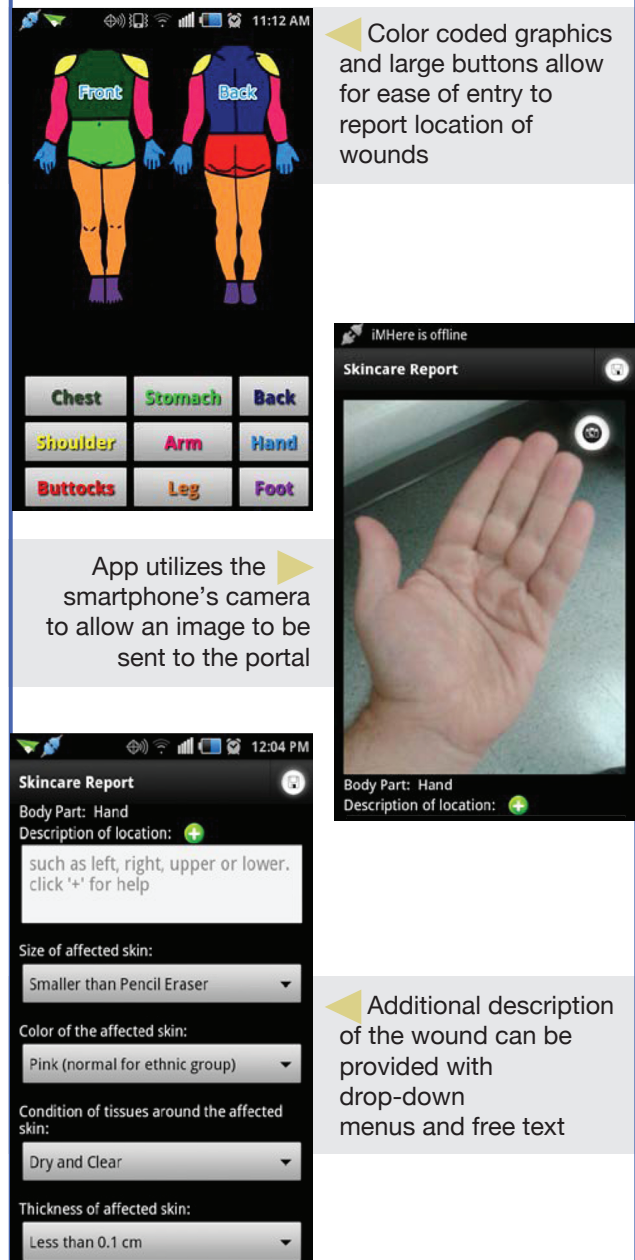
11:12 AM

Front

Back

Chest

Stomach

Back

Shoulder

Arm

Hand

Buttocks

Leg

Foot

Color coded graphics and large buttons allow for ease of entry to report location of wounds

iMHere is offline

Skincare Report

Body Part: Hand

Description of location:

App utilizes the smartphone's camera to allow an image to be sent to the portal

12:04 PM

Skincare Report

Body Part: Hand

Description of location:

such as left, right, upper or lower. click '+' for help

Size of affected skin:

Smaller than Pencil Eraser

Color of the affected skin:

Pink (normal for ethnic group)

Condition of tissues around the affected skin:

Dry and Clear

Thickness of affected skin:

Less than 0.1 cm

Additional description of the wound can be provided with drop-down menus and free text